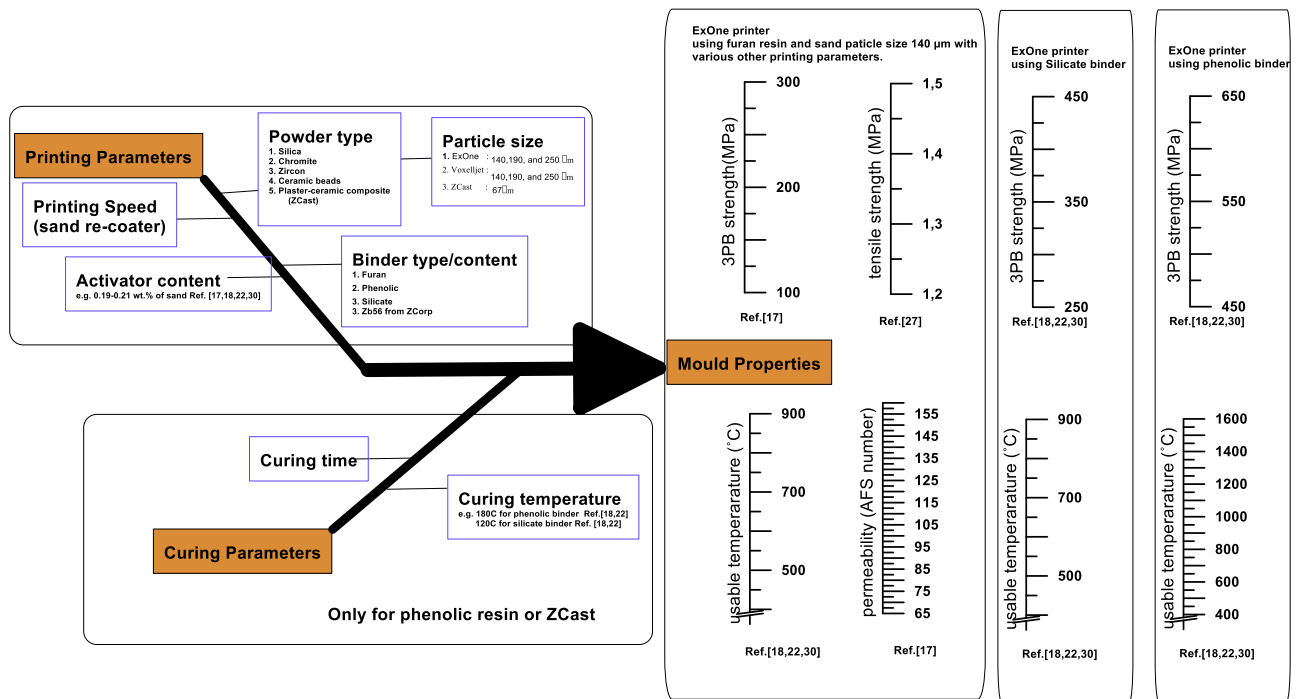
Printing Parameters

Printing Speed (sand re-coater)

Powder type
1. Silica
2. Chromite
3. Zircon
4. Ceramic beads
5. Plaster-ceramic composite (ZCast)

Particle size
1. ExOne : 140,190, and 250 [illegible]m
2. Voxeljet : 140,190, and 250 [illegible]m
3. ZCast : 67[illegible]m

Activator content
e.g. 0.19-0.21 wt.% of sand Ref. [17,18,22,30]

Binder type/content
1. Furan
2. Phenolic
3. Silicate
3. Zb56 from ZCorp

Curing time

Curing temperature
e.g. 180C for phenolic binder Ref.[18,22]
120C for silicate binder Ref. [18,22]

Curing Parameters

Only for phenolic resin or ZCast

Mould Properties

ExOne printer
using furan resin and sand paticle size 140 μm with various other printing parameters.

3PB strength(MPa)
300
200
100
Ref.[17]

tensile strength (MPa)
1,5
1,4
1,3
1,2
Ref.[27]

usable temperarature (°C)
900
700
500
Ref.[18,22,30]

permeability (AFS number)
155
145
135
125
115
105
95
85
75
65
Ref.[17]

ExOne printer
using Silicate binder

3PB strength (MPa)
450
350
250
Ref.[18,22,30]

usable temperarature (°C)
900
700
500
Ref.[18,22,30]

ExOne printer
using phenolic binder

3PB strength (MPa)
650
550
450
Ref.[18,22,30]

usable temperarature (°C)
1600
1400
1200
1000
800
600
400
Ref.[18,22,30]